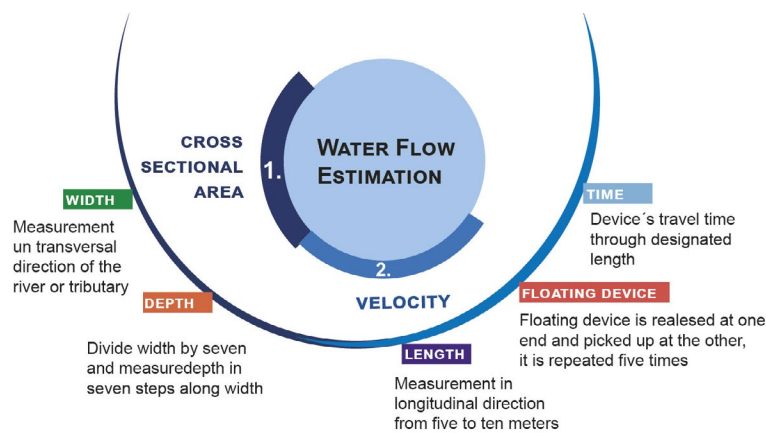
WATER FLOW ESTIMATION

CROSS SECTIONAL AREA

1.

2.

VELOCITY

WIDTH

Measurement un transversal direction of the river or tributary

DEPTH

Divide width by seven and measuredepth in seven steps along width

LENGTH

Measurement in longitudinal direction from five to ten meters

TIME

Device´s travel time through designated length

FLOATING DEVICE

Floating device is realesed at one end and picked up at the other, it is repeated five times